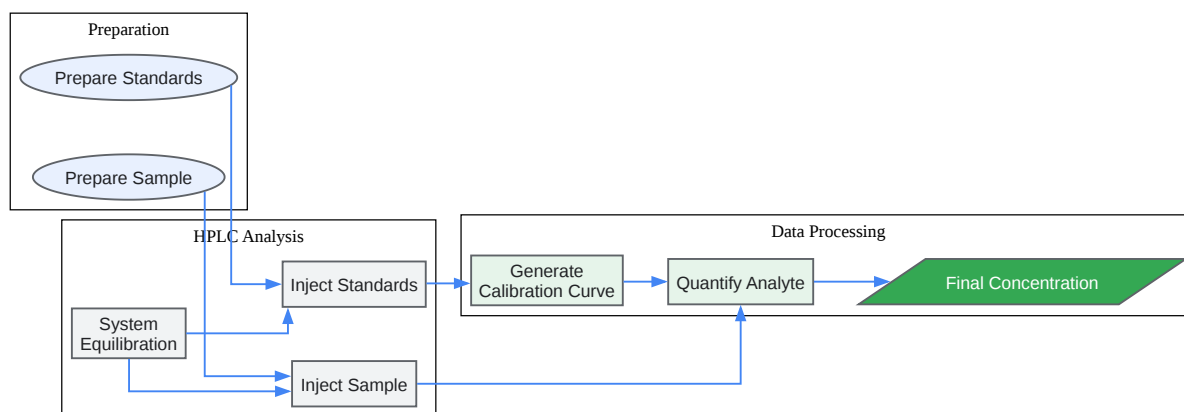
Preparation

Prepare Standards

Prepare Sample

HPLC Analysis

Inject Standards

System Equilibration

Inject Sample

Data Processing

Generate Calibration Curve

Quantify Analyte

Final Concentration